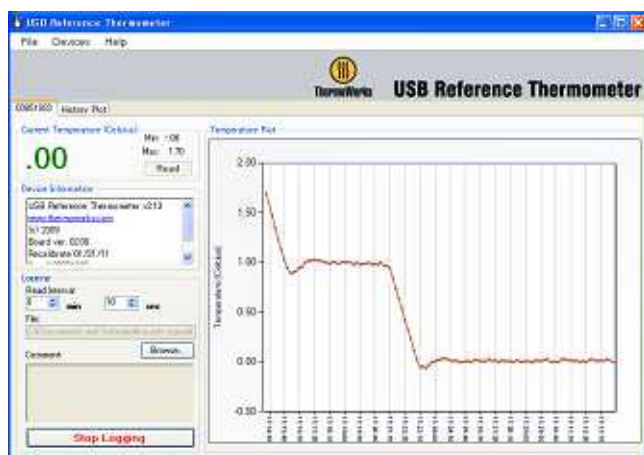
USB Reference Thermometer

File Devices Help

ThermoWorks USB Reference Thermometer

00851003 History Plot

Current Temperature (Celsius)

Min: -.06
Max: 1.70

.00

Read

Device Information

USB Reference Thermometer v213
www.thermoworks.com
S/N 2009
Board ver. 0208
Recalibrate 01/31/11

Logging

Read Interval

0 min 10 sec

File

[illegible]

Browse...

Comment

Stop Logging

Temperature Plot

Temperature (Celsius)

2.00
1.50
1.00
0.50
0.00
-0.50